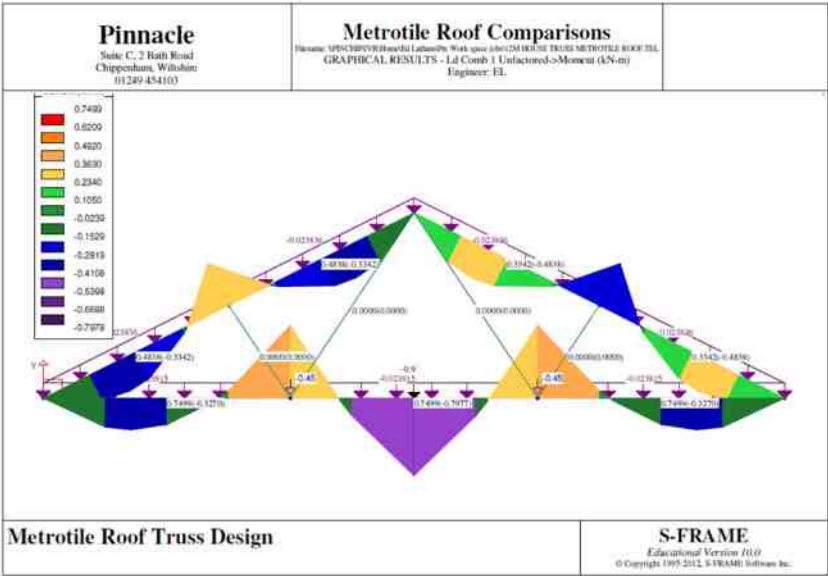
Pinnacle
Suite C, 2 Bath Road
Chippenham, Wiltshire
01249 454103

Metrotile Roof Comparisons
Filename: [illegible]
GRAPHICAL RESULTS - Ld Comb 1 Unfactored->Moment (kN-m)
Engineer: EL

0.7499
0.6209
0.4920
0.3630
0.2340
0.1050
-0.0239
-0.1529
-0.2819
-0.4108
-0.5398
-0.6688
-0.7978

-0.02353(
0.4836(-0.3342)
0.02353(
0.3542(-0.4836)
0.02353(
0.4836(-0.3342)
0.0000(0.0000)
0.0000(0.0000)
0.02353(
0.3542(-0.4836)
0.0000(0.0000)
0.0000(0.0000)
-0.45
-0.9
-0.02353(
-0.45
-0.02353(
0.7499(-0.3270)
0.7499(-0.5977)
0.7499(-0.3270)
Y
X

Metrotile Roof Truss Design

S-FRAME
Educational Version 10.0
© Copyright 1995-2012, S-FRAME Software Inc.